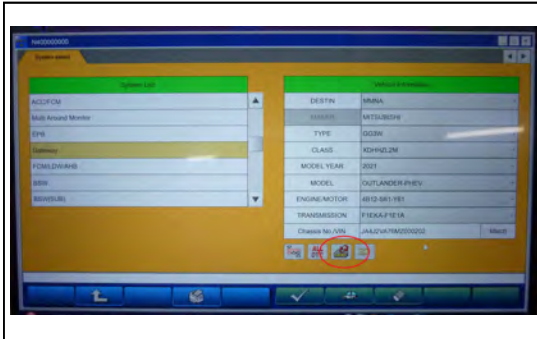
System List
ACC/FCM
Multi Around Monitor
EPS
Gateway
FCM/LDW/AHB
BSW
BSW(SUB)

Vehicle Information
| DESTIN | MMNA |
|---|---|
| MAKER | MITSUBISHI |
| TYPE | GG3W |
| CLASS | XDHHZL2M |
| MODEL YEAR | 2021 |
| MODEL | OUTLANDER-PHEV |
| ENGINE/MOTOR | 4B12-S61-Y61 |
| TRANSMISSION | F1EXA-F1E1A |
| Chassis No./VIN | JA4J24A7XMZ000202 |

Match